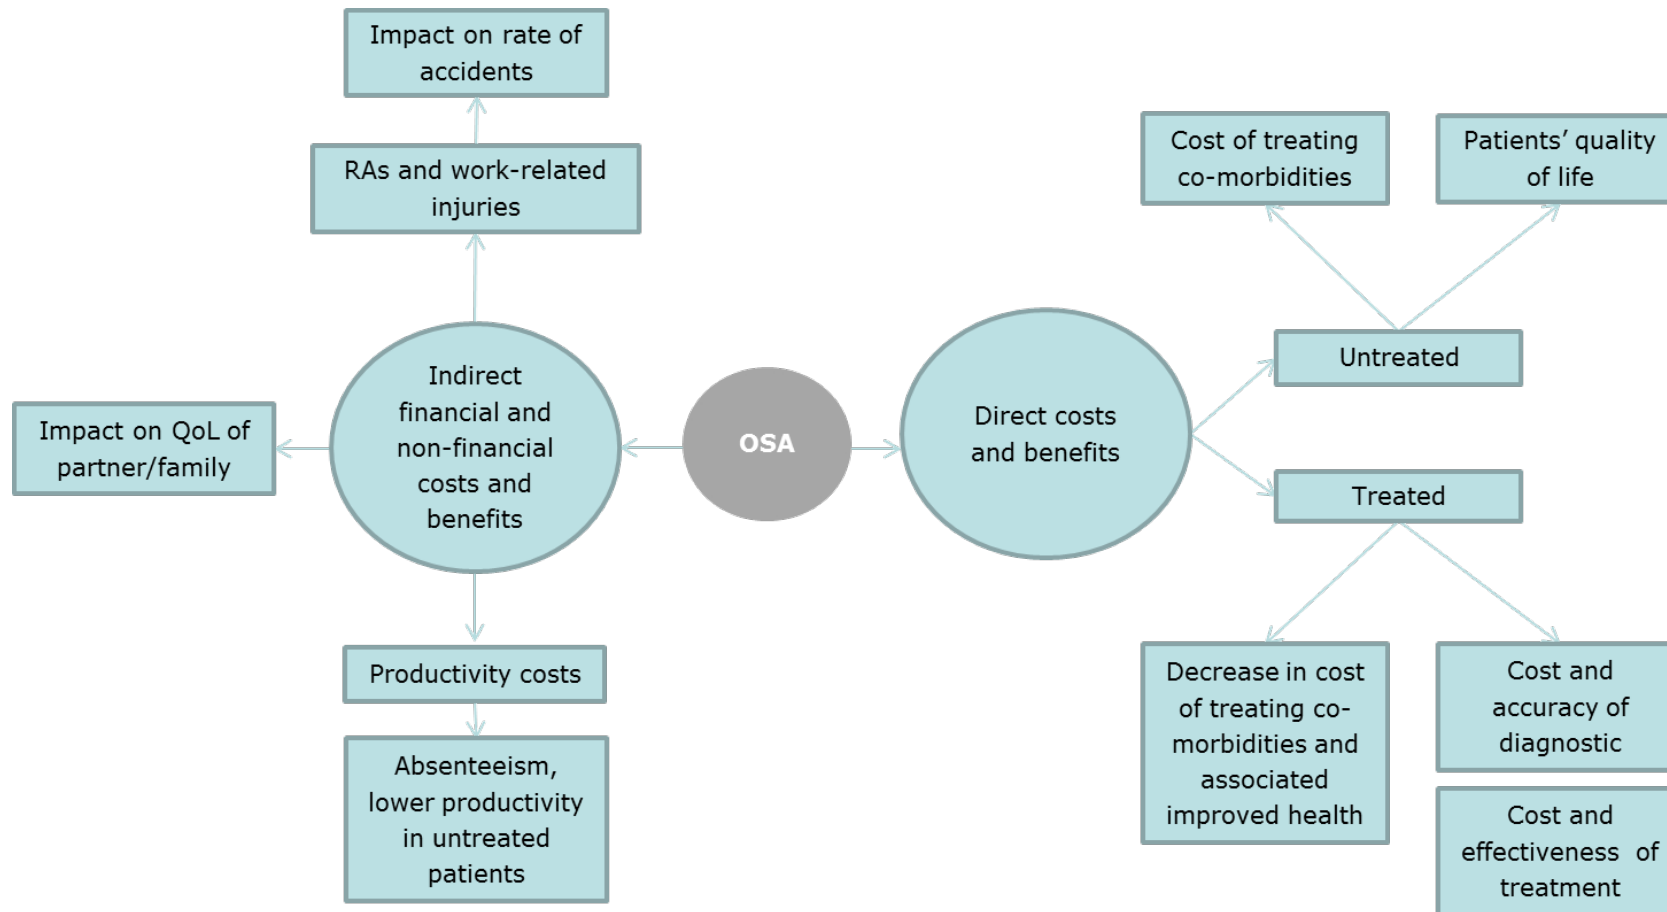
Impact on rate of accidents

RAs and work-related injuries

Impact on QoL of partner/family

Indirect financial and non-financial costs and benefits

OSA

Direct costs and benefits

Productivity costs

Absenteeism, lower productivity in untreated patients

Cost of treating co-morbidities

Patients' quality of life

Untreated

Treated

Decrease in cost of treating co-morbidities and associated improved health

Cost and accuracy of diagnostic

Cost and effectiveness of treatment